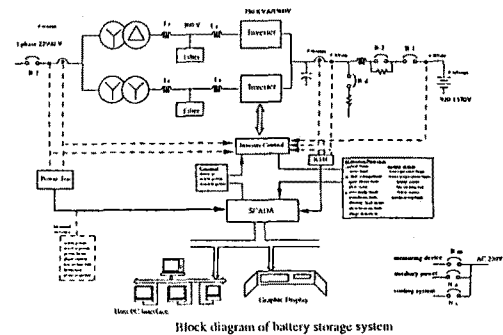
3phase 22kV
B 1
Filter
Filter
Inverter
Inverter
Inverter Control
Power Tra
SCADA
Host PC Interface
Graphic Display
measuring device
auxiliary power
cooling system
AC 230V
Block diagram of battery storage system